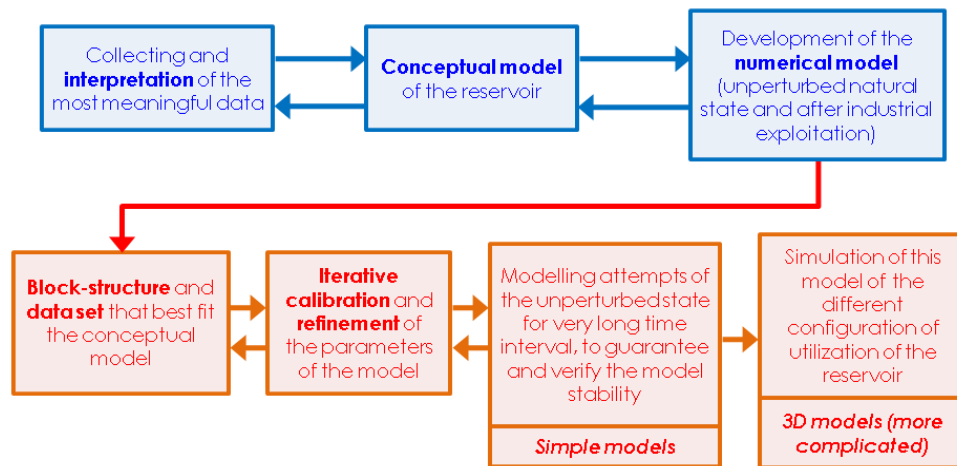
Collecting and interpretation of the most meaningful data

Conceptual model of the reservoir

Development of the numerical model (unperturbed natural state and after industrial exploitation)

Block-structure and dataset that best fit the conceptual model

Iterative calibration and refinement of the parameters of the model

Modelling attempts of the unperturbed state for very long time interval, to guarantee and verify the model stability

Simple models

Simulation of this model of the different configuration of utilization of the reservoir

3D models (more complicated)